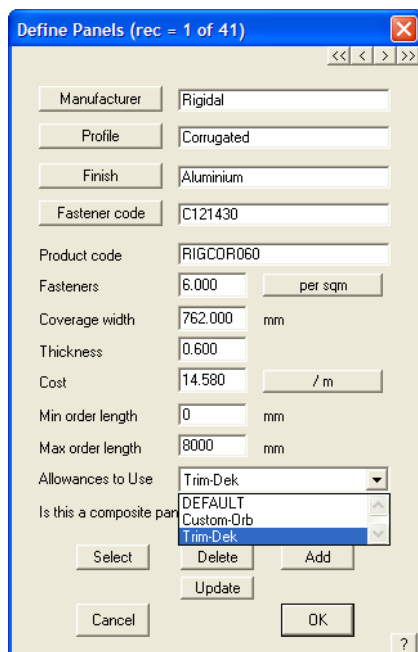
Define Panels (rec = 1 of 41)

<< < > >>

Manufacturer Rigidal

Profile Corrugated

Finish Aluminium

Fastener code C121430

Product code RIGCOR060

Fasteners 6.000 per sqm

Coverage width 762.000 mm

Thickness 0.600

Cost 14.580 / m

Min order length 0 mm

Max order length 8000 mm

Allowances to Use Trim-Dek

Is this a composite pan

DEFAULT
Custom-Orb
Trim-Dek

Select Delete Add

Update

Cancel OK

?